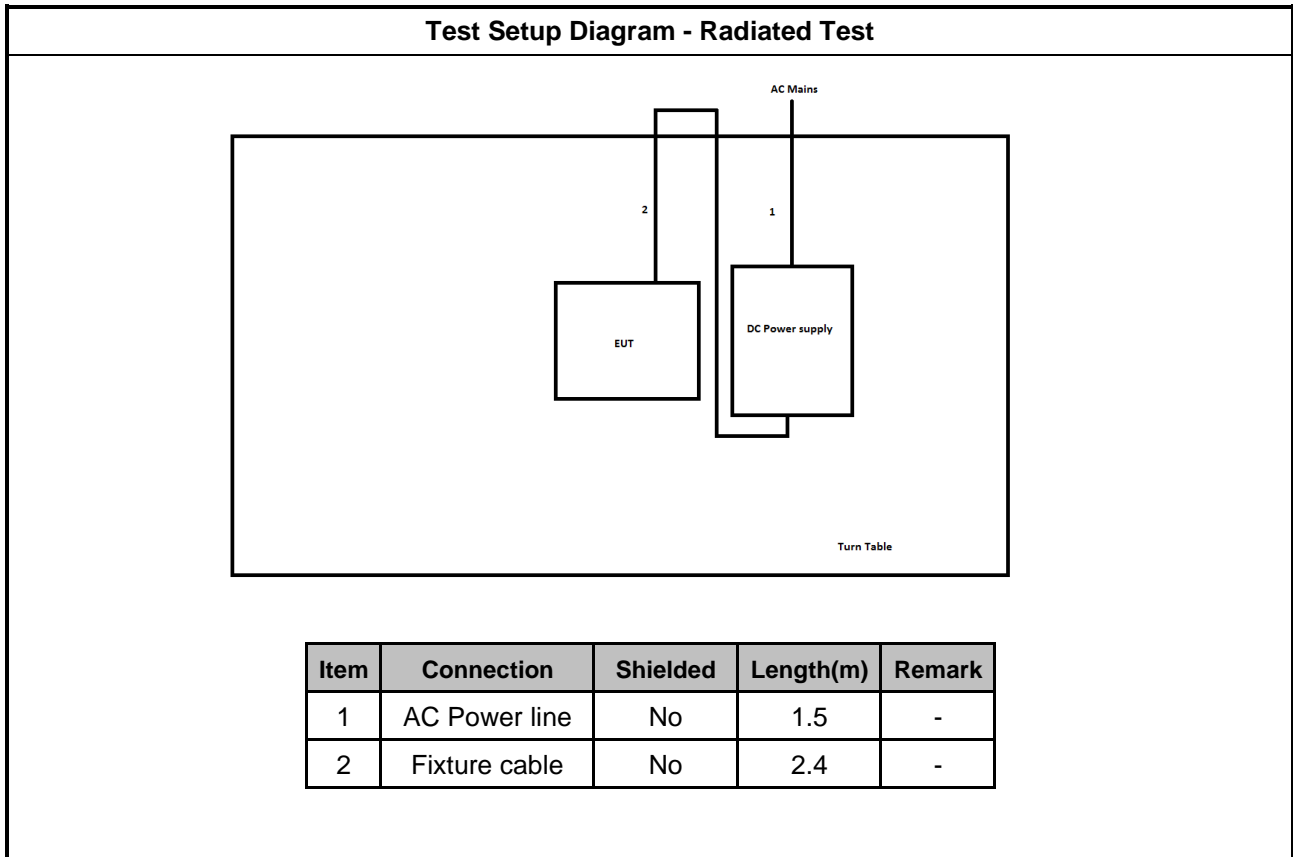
Test Setup Diagram - Radiated Test

AC Mains

2

1

EUT

DC Power supply

Turn Table

| Item | Connection | Shielded | Length(m) | Remark |
|---|---|---|---|---|
| 1 | AC Power line | No | 1.5 | - |
| 2 | Fixture cable | No | 2.4 | - |